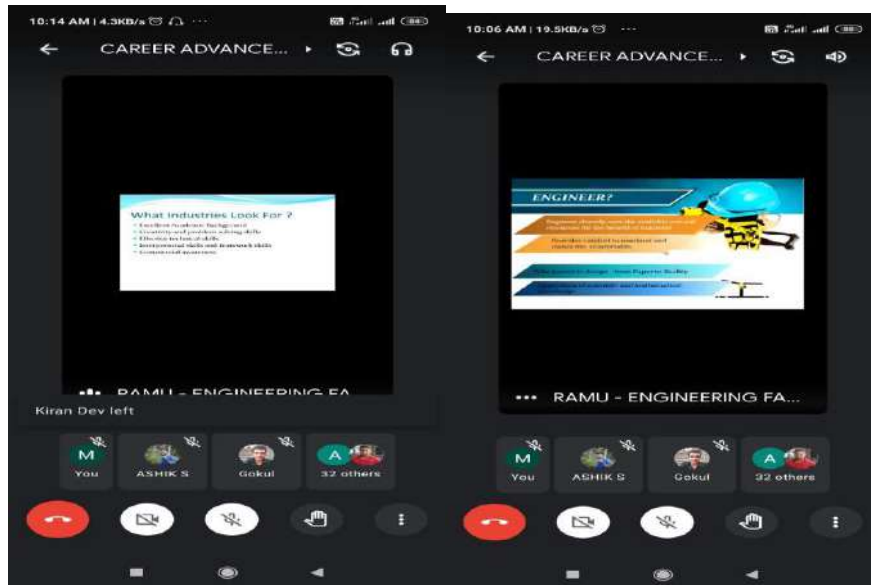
10:14 AM | 4.3KB/s

CAREER ADVANCE...

What Industries Look For ?

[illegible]
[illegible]
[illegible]
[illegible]
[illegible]

RAMU - ENGINEERING FA

Kiran Dev left

M
You

ASHIK S

Gokul

A
32 others

10:06 AM | 19.5KB/s

CAREER ADVANCE...

ENGINEER?

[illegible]

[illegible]

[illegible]

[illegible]

RAMU - ENGINEERING FA...

M
You

ASHIK S

Gokul

A
32 others